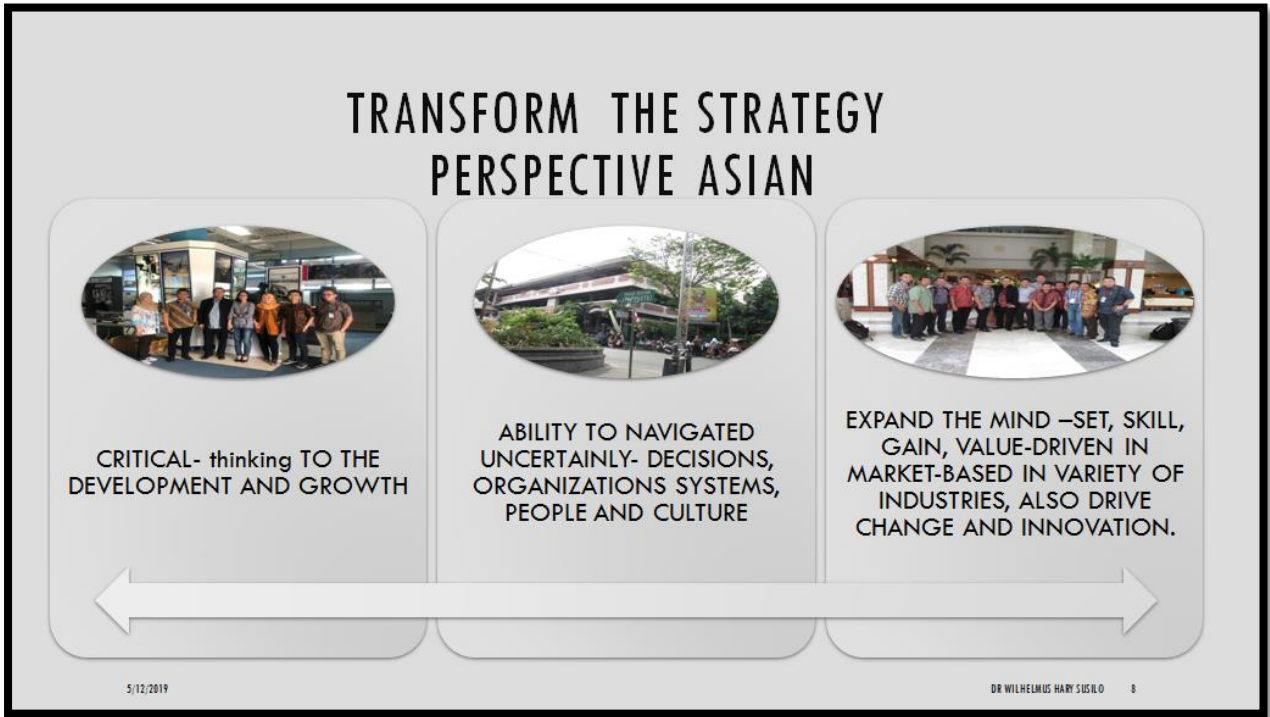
TRANSFORM THE STRATEGY PERSPECTIVE ASIAN

CRITICAL- thinking TO THE DEVELOPMENT AND GROWTH

ABILITY TO NAVIGATED UNCERTAINLY- DECISIONS, ORGANIZATIONS SYSTEMS, PEOPLE AND CULTURE

EXPAND THE MIND –SET, SKILL, GAIN, VALUE-DRIVEN IN MARKET-BASED IN VARIETY OF INDUSTRIES, ALSO DRIVE CHANGE AND INNOVATION.

5/12/2019

DR WILHELMUS HARY SUSILO 8